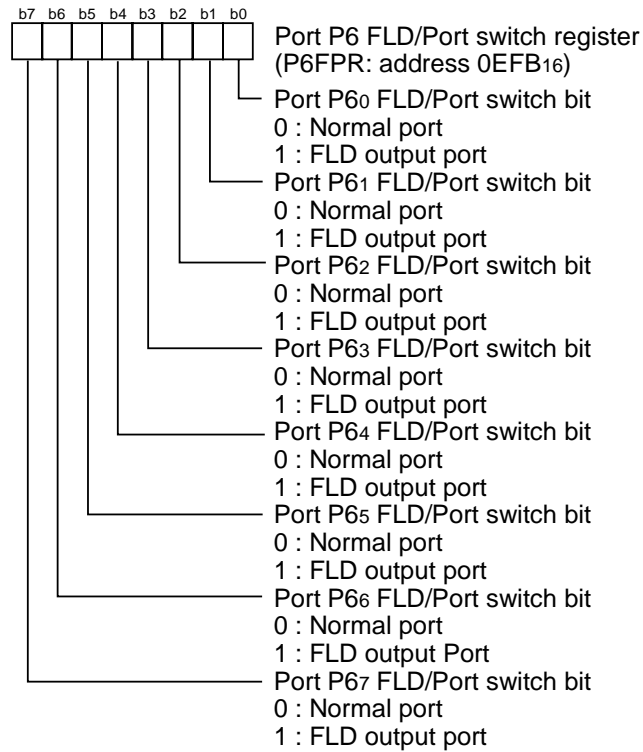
b7 b6 b5 b4 b3 b2 b1 b0

Port P6 FLD/Port switch register
(P6FPR: address 0EFB$_{16}$)

Port P6$_0$ FLD/Port switch bit
0 : Normal port
1 : FLD output port

Port P6$_1$ FLD/Port switch bit
0 : Normal port
1 : FLD output port

Port P6$_2$ FLD/Port switch bit
0 : Normal port
1 : FLD output port

Port P6$_3$ FLD/Port switch bit
0 : Normal port
1 : FLD output port

Port P6$_4$ FLD/Port switch bit
0 : Normal port
1 : FLD output port

Port P6$_5$ FLD/Port switch bit
0 : Normal port
1 : FLD output port

Port P6$_6$ FLD/Port switch bit
0 : Normal port
1 : FLD output Port

Port P6$_7$ FLD/Port switch bit
0 : Normal port
1 : FLD output port